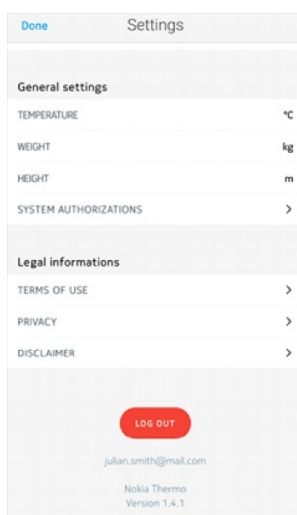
Done Settings

General settings

TEMPERATURE °C

WEIGHT kg

HEIGHT m

SYSTEM AUTHORIZATIONS >

Legal informations

TERMS OF USE >

PRIVACY >

DISCLAIMER >

LOG OUT

julian.smith@mail.com

Nokia Thermo
Version 1.4.1